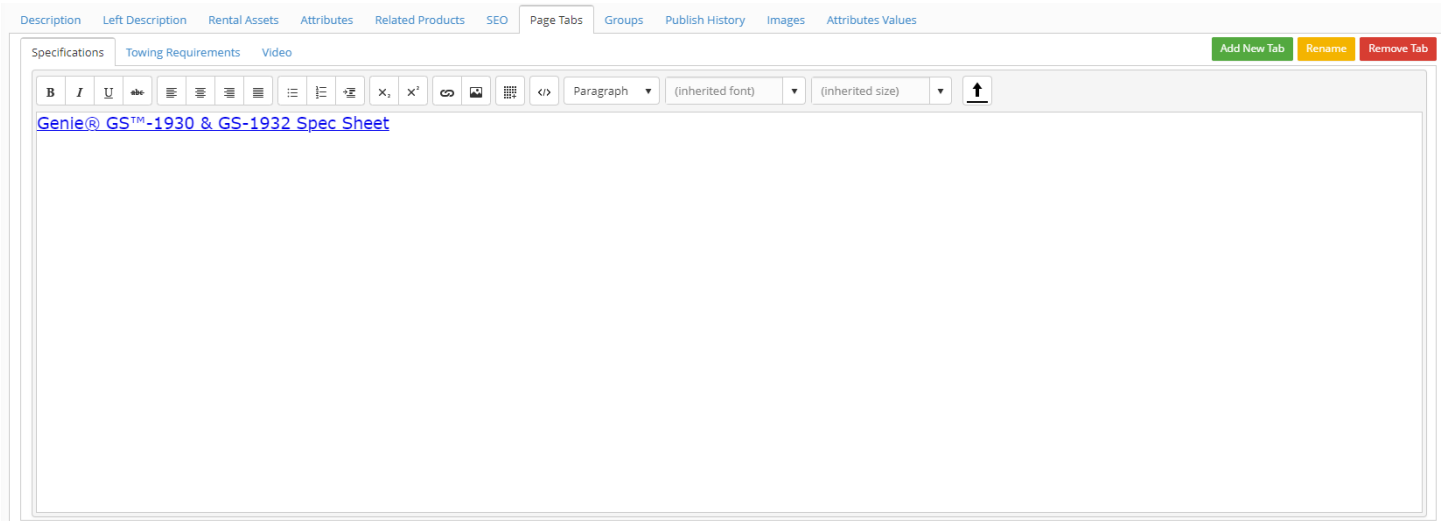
Description Left Description Rental Assets Attributes Related Products SEO Page Tabs Groups Publish History Images Attributes Values

Specifications Towing Requirements Video

Add New Tab Rename Remove Tab

B I U abc

Paragraph (inherited font) (inherited size)

Genie® GS™-1930 & GS-1932 Spec Sheet